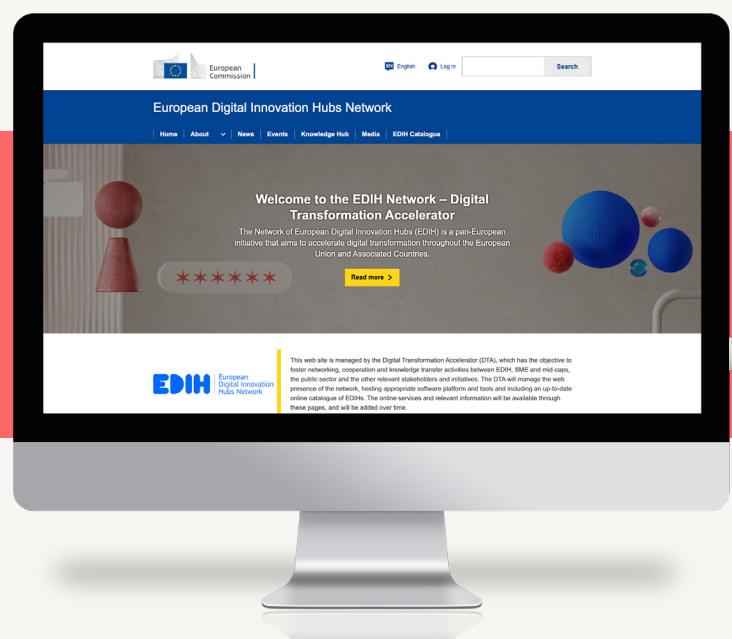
European Commission

EN English Log in Search

European Digital Innovation Hubs Network

Home About News Events Knowledge Hub Media EDIH Catalogue

Welcome to the EDIH Network – Digital Transformation Accelerator

The Network of European Digital Innovation Hubs (EDIH) is a pan-European initiative that aims to accelerate digital transformation throughout the European Union and Associated Countries.

Read more >

EDIH European Digital Innovation Hubs Network

This web site is managed by the Digital Transformation Accelerator (DTA), which has the objective to foster networking, cooperation and knowledge transfer activities between EDIH, SME and mid-caps, the public sector and the other relevant stakeholders and initiatives. The DTA will manage the web presence of the network, hosting appropriate software platform and tools and including an up-to-date online catalogue of EDIHs. The online services and relevant information will be available through these pages, and will be added over time.